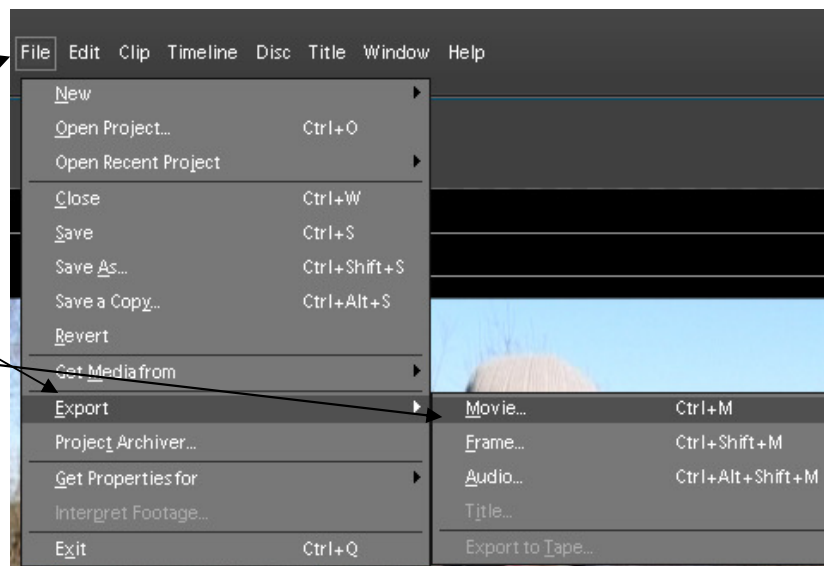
File Edit Clip Timeline Disc Title Window Help

New
Open Project... Ctrl+O
Open Recent Project
Close Ctrl+W
Save Ctrl+S
Save As... Ctrl+Shift+S
Save a Copy... Ctrl+Alt+S
Revert
Get Media from
Export
Project Archiver...
Get Properties for
Interpret Footage...
Exit Ctrl+Q

Movie... Ctrl+M
Frame... Ctrl+Shift+M
Audio... Ctrl+Alt+Shift+M
Title...
Export to Tape...